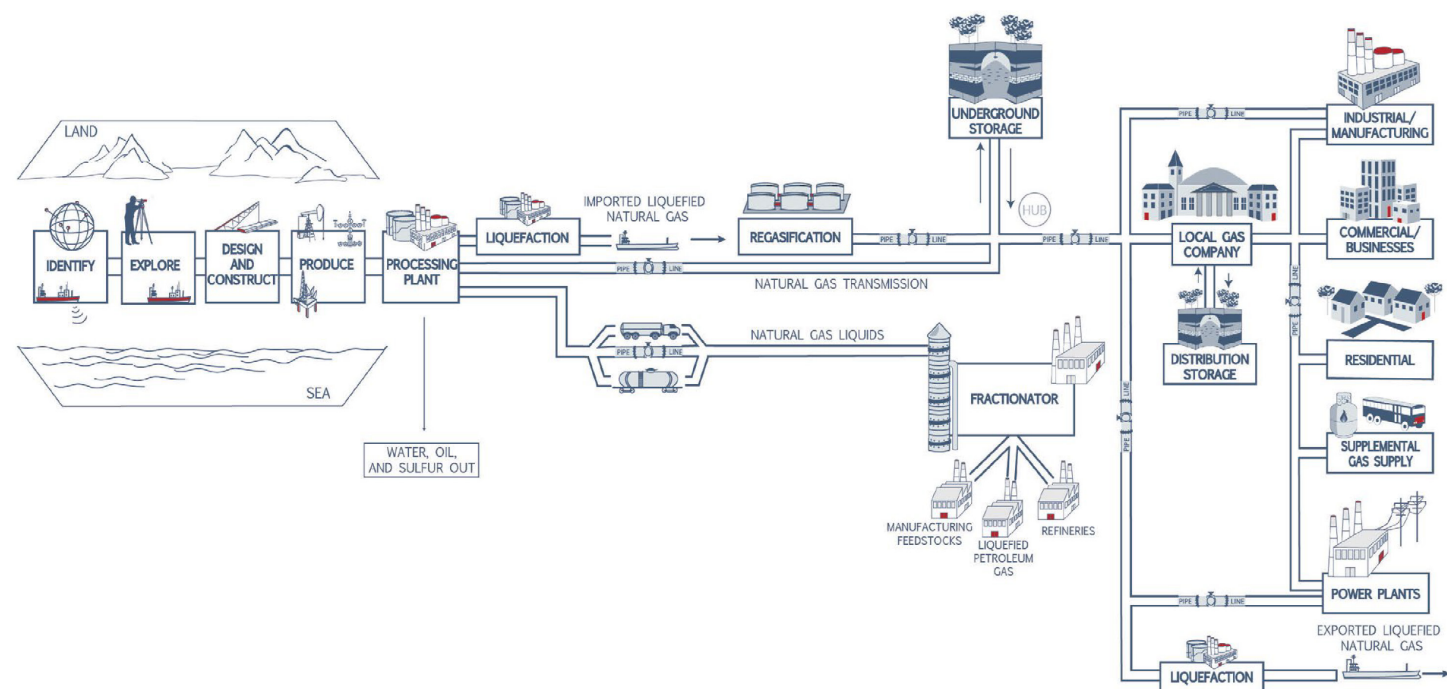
LAND

SEA

IDENTIFY

EXPLORE

DESIGN AND CONSTRUCT

PRODUCE

PROCESSING PLANT

WATER, OIL, AND SULFUR OUT

LIQUEFACTION

IMPORTED LIQUEFIED NATURAL GAS

REGASIFICATION

PIPE LINE

PIPE LINE

NATURAL GAS TRANSMISSION

NATURAL GAS LIQUIDS

PIPE LINE

UNDERGROUND STORAGE

HUB

PIPE LINE

FRACTIONATOR

MANUFACTURING FEEDSTOCKS

LIQUEFIED PETROLEUM GAS

REFINERIES

PIPE LINE

LOCAL GAS COMPANY

DISTRIBUTION STORAGE

PIPE LINE

PIPE LINE

INDUSTRIAL/ MANUFACTURING

COMMERCIAL/ BUSINESSES

RESIDENTIAL

SUPPLEMENTAL GAS SUPPLY

POWER PLANTS

PIPE LINE

LIQUEFACTION

EXPORTED LIQUEFIED NATURAL GAS